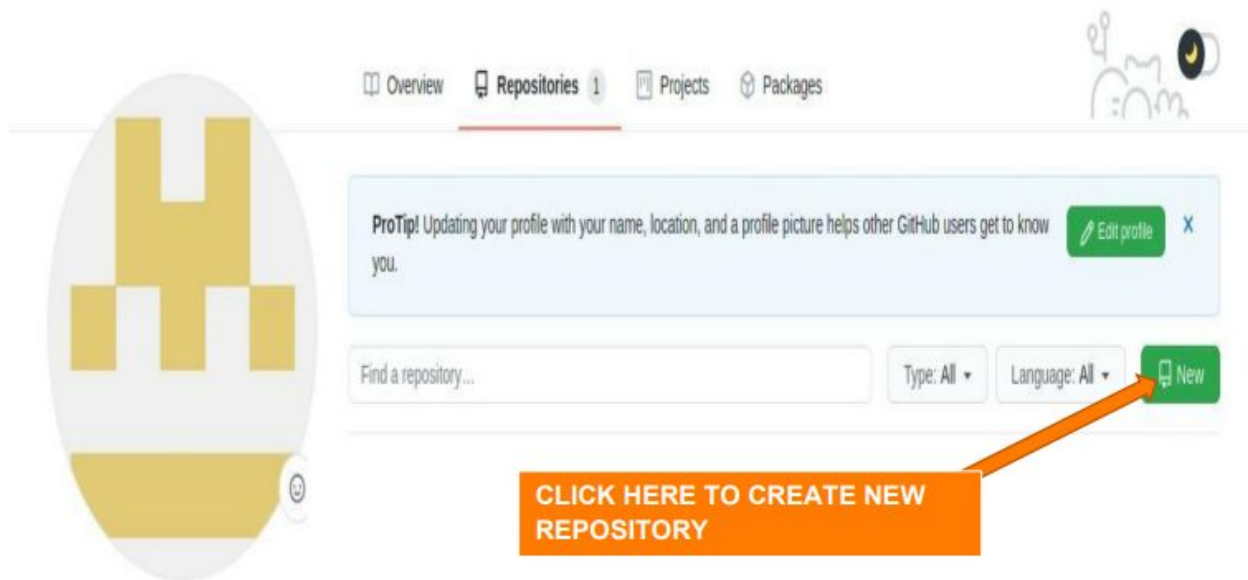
Overview Repositories 1 Projects Packages

ProTip! Updating your profile with your name, location, and a profile picture helps other GitHub users get to know you.

Edit profile

X

Find a repository...

Type: All

Language: All

New

CLICK HERE TO CREATE NEW REPOSITORY